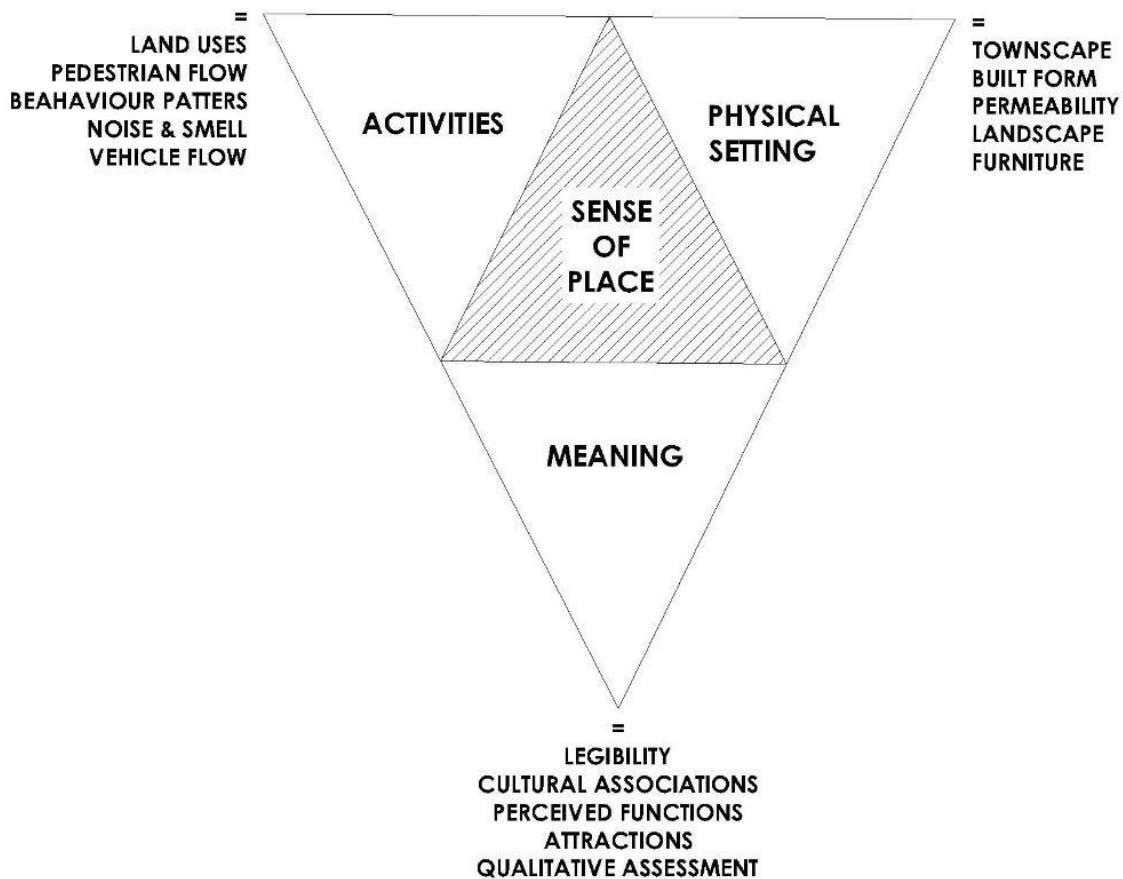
=
LAND USES
PEDESTRIAN FLOW
BEAHAVIOUR PATTERS
NOISE & SMELL
VEHICLE FLOW

ACTIVITIES

PHYSICAL SETTING

=
TOWNSCAPE
BUILT FORM
PERMEABILITY
LANDSCAPE
FURNITURE

SENSE OF PLACE

MEANING

=
LEGIBILITY
CULTURAL ASSOCIATIONS
PERCEIVED FUNCTIONS
ATTRACTIONS
QUALITATIVE ASSESSMENT